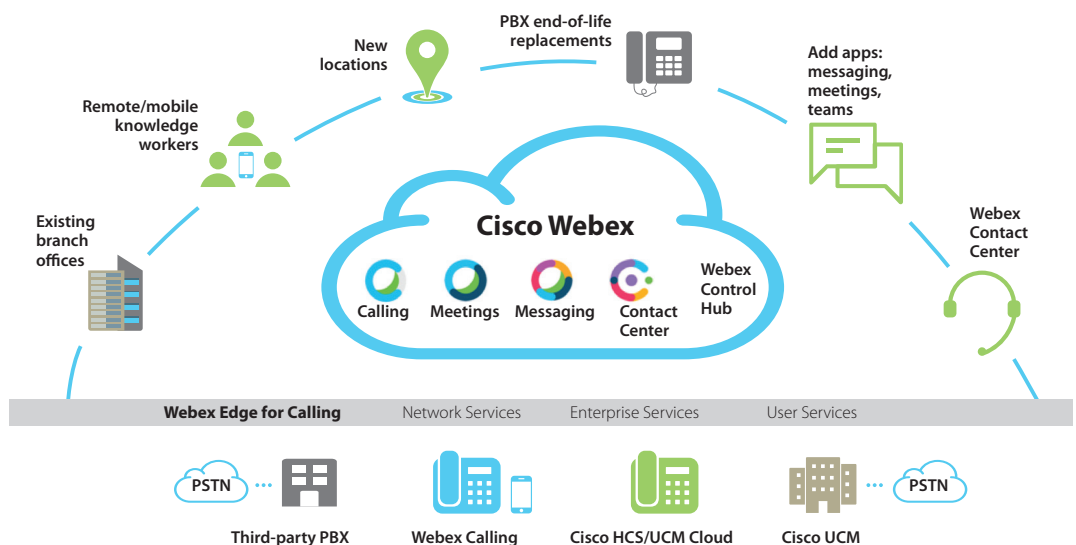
PBX end-of-life replacements

New locations

Add apps: messaging, meetings, teams

Remote/mobile knowledge workers

Existing branch offices

Cisco Webex

Calling

Meetings

Messaging

Contact Center

Webex Control Hub

Webex Contact Center

Webex Edge for Calling

Network Services

Enterprise Services

User Services

PSTN

PSTN

Third-party PBX

Webex Calling

Cisco HCS/UCM Cloud

Cisco UCM